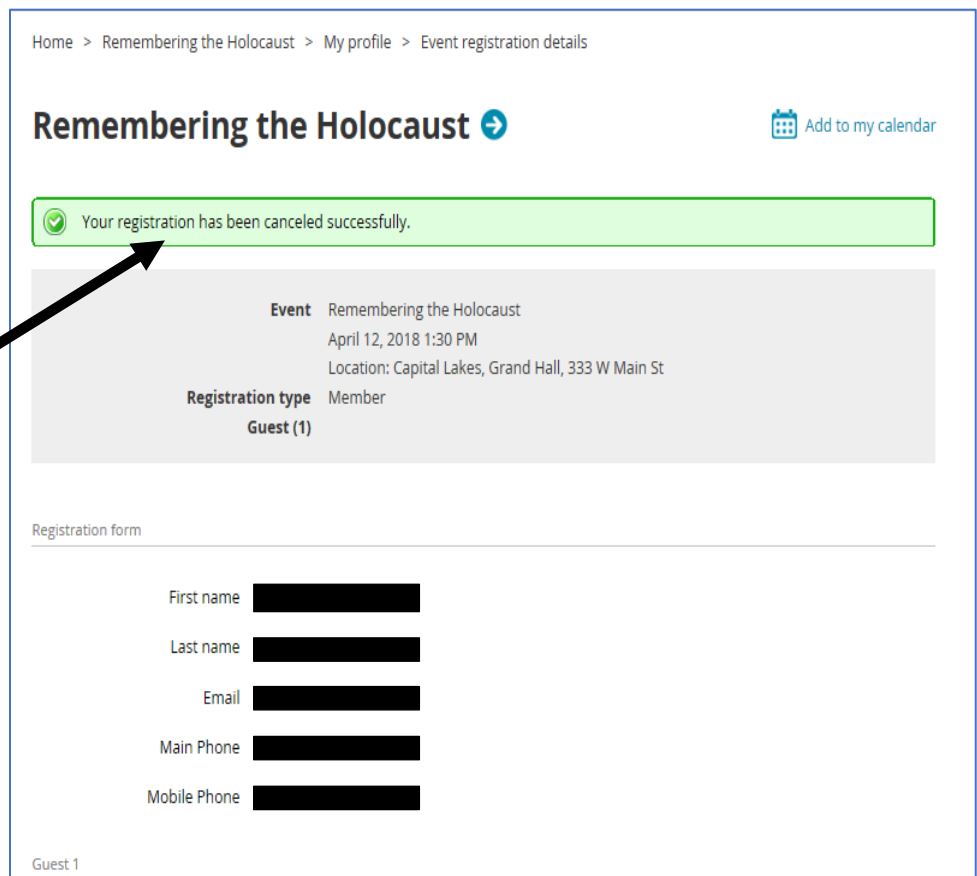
Home > Remembering the Holocaust > My profile > Event registration details

Remembering the Holocaust

Add to my calendar

Your registration has been canceled successfully.

| | |
|---|---|
| Event | Remembering the Holocaust<br>April 12, 2018 1:30 PM<br>Location: Capital Lakes, Grand Hall, 333 W Main St |
| Registration type | Member |
| Guest (1) | |

Registration form

First name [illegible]

Last name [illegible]

Email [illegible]

Main Phone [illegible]

Mobile Phone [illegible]

Guest 1